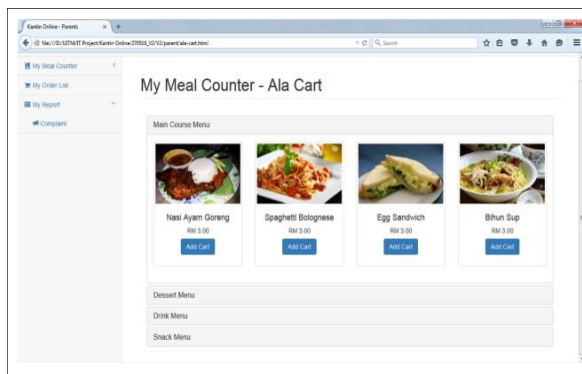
Kantin Online - Parents
file:///D:/UiTM/IT Project/Kantin Online/270516_V2/V2/parent/ala-cart.html
Search

My Meal Counter
My Order List
My Report
Complaint

My Meal Counter - Ala Cart

Main Course Menu

Nasi Ayam Goreng
RM 3.00
Add Cart

Spaghetti Bolognese
RM 3.00
Add Cart

Egg Sandwich
RM 3.00
Add Cart

Bihun Sup
RM 3.00
Add Cart

Dessert Menu
Drink Menu
Snack Menu